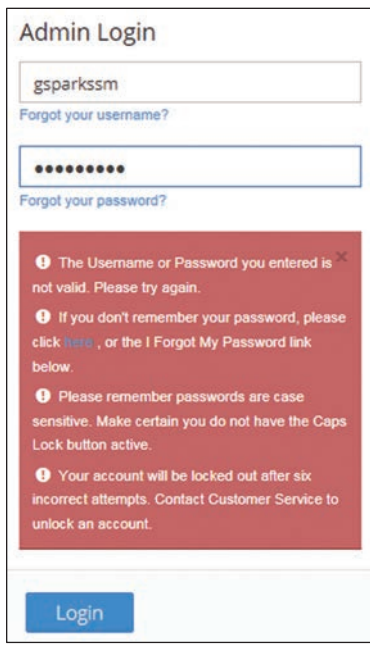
Admin Login

gsparkssm

Forgot your username?

•••••••••

Forgot your password?

The Username or Password you entered is not valid. Please try again.

If you don't remember your password, please click here , or the I Forgot My Password link below.

Please remember passwords are case sensitive. Make certain you do not have the Caps Lock button active.

Your account will be locked out after six incorrect attempts. Contact Customer Service to unlock an account.

Login